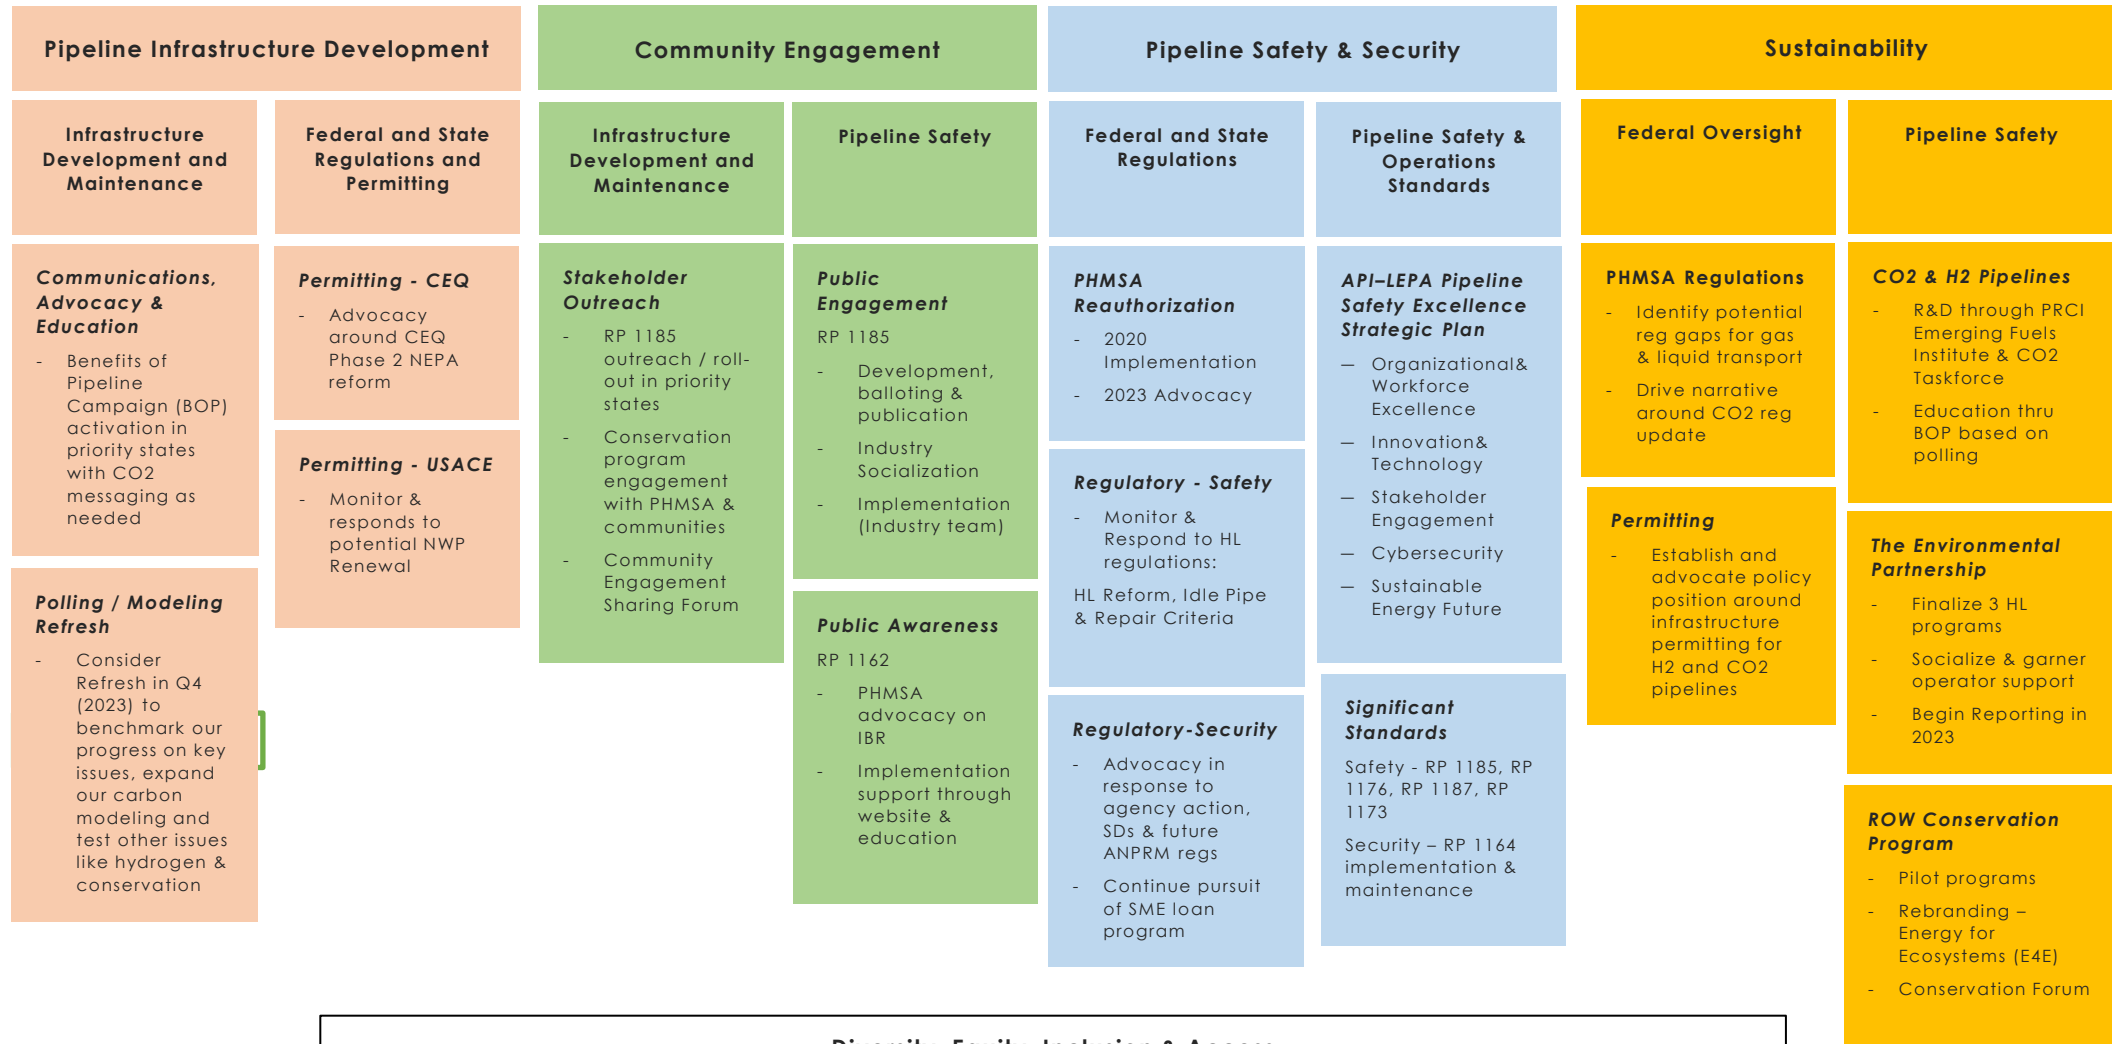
Pipeline Infrastructure Development

Infrastructure Development and Maintenance

Federal and State Regulations and Permitting

Communications, Advocacy & Education

- Benefits of Pipeline Campaign (BOP) activation in priority states with CO2 messaging as needed

Polling / Modeling Refresh

- Consider Refresh in Q4 (2023) to benchmark our progress on key issues, expand our carbon modeling and test other issues like hydrogen & conservation

Permitting - CEQ

- Advocacy around CEQ Phase 2 NEPA reform

Permitting - USACE

- Monitor & responds to potential NWP Renewal

Community Engagement

Infrastructure Development and Maintenance

Pipeline Safety

Stakeholder Outreach

- RP 1185 outreach / roll-out in priority states

- Conservation program engagement with PHMSA & communities

- Community Engagement Sharing Forum

Public Engagement

RP 1185

- Development, balloting & publication

- Industry Socialization

- Implementation (Industry team)

Public Awareness

RP 1162

- PHMSA advocacy on IBR

- Implementation support through website & education

Pipeline Safety & Security

Federal and State Regulations

Pipeline Safety & Operations Standards

PHMSA Reauthorization

- 2020 Implementation

- 2023 Advocacy

Regulatory - Safety

- Monitor & Respond to HL regulations:

HL Reform, Idle Pipe & Repair Criteria

Regulatory-Security

- Advocacy in response to agency action, SDs & future ANPRM regs

- Continue pursuit of SME loan program

API–LEPA Pipeline Safety Excellence Strategic Plan

— Organizational& Workforce Excellence

— Innovation& Technology

— Stakeholder Engagement

— Cybersecurity

— Sustainable Energy Future

Significant Standards

Safety - RP 1185, RP 1176, RP 1187, RP 1173

Security – RP 1164 implementation & maintenance

Sustainability

Federal Oversight

Pipeline Safety

PHMSA Regulations

- Identify potential reg gaps for gas & liquid transport

- Drive narrative around CO2 reg update

Permitting

- Establish and advocate policy position around infrastructure permitting for H2 and CO2 pipelines

CO2 & H2 Pipelines

- R&D through PRCI Emerging Fuels Institute & CO2 Taskforce

- Education thru BOP based on polling

The Environmental Partnership

- Finalize 3 HL programs

- Socialize & garner operator support

- Begin Reporting in 2023

ROW Conservation Program

- Pilot programs

- Rebranding – Energy for Ecosystems (E4E)

- Conservation Forum

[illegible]